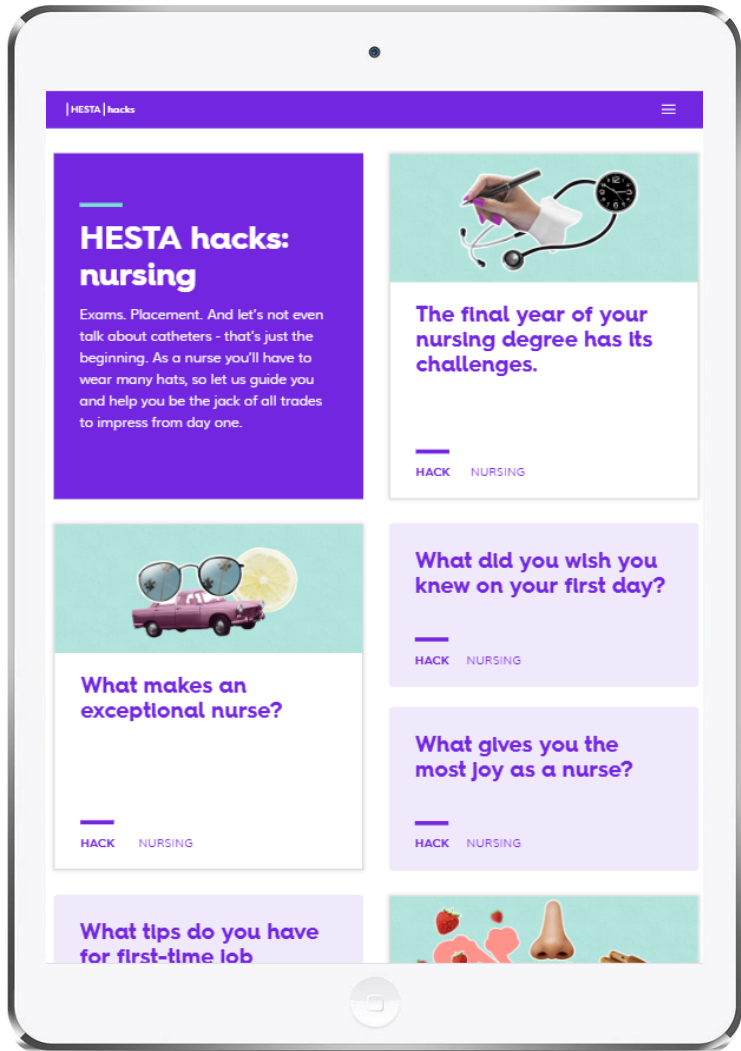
HESTA | hacks

HESTA hacks: nursing

Exams. Placement. And let's not even talk about catheters - that's just the beginning. As a nurse you'll have to wear many hats, so let us guide you and help you be the jack of all trades to impress from day one.

The final year of your nursing degree has its challenges.

HACK NURSING

What did you wish you knew on your first day?

HACK NURSING

What makes an exceptional nurse?

HACK NURSING

What gives you the most joy as a nurse?

HACK NURSING

What tips do you have for first-time job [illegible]